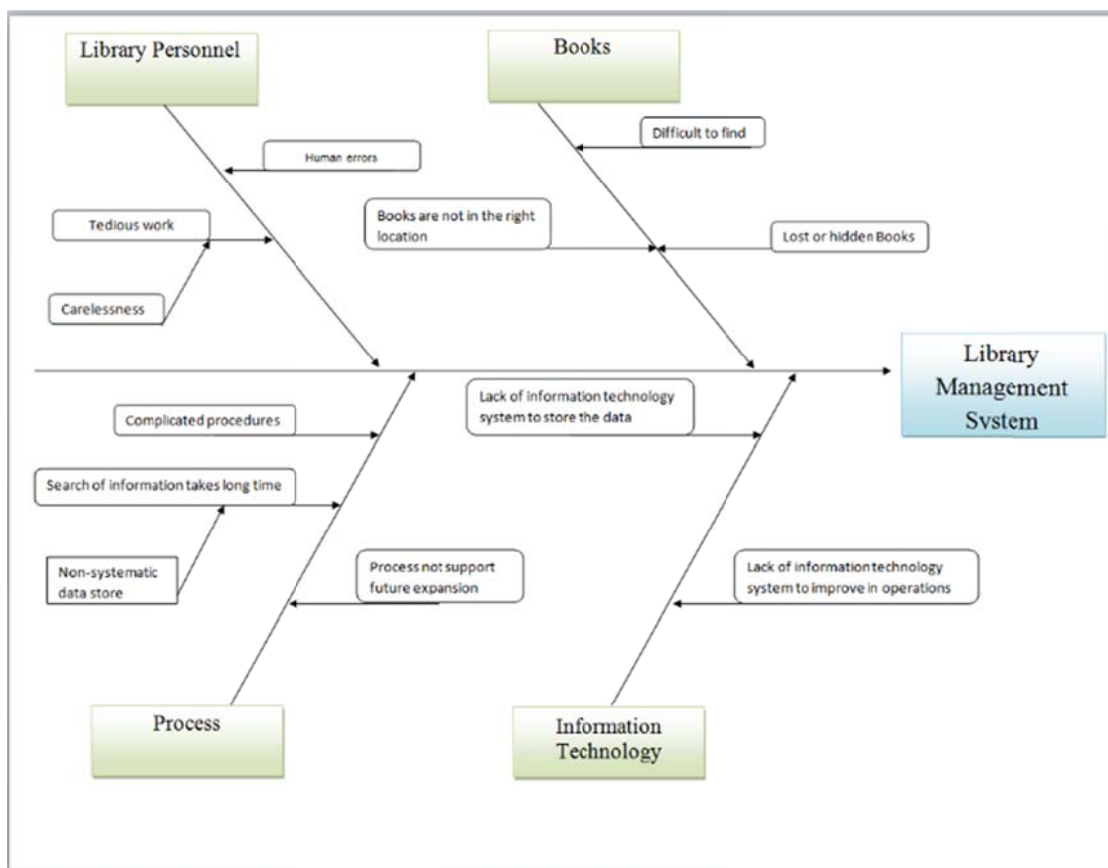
Library Personnel

Books

Human errors

Difficult to find

Tedious work

Books are not in the right location

Lost or hidden Books

Carelessness

Library Management System

Lack of information technology system to store the data

Complicated procedures

Search of information takes long time

Non-systematic data store

Process not support future expansion

Lack of information technology system to improve in operations

Process

Information Technology